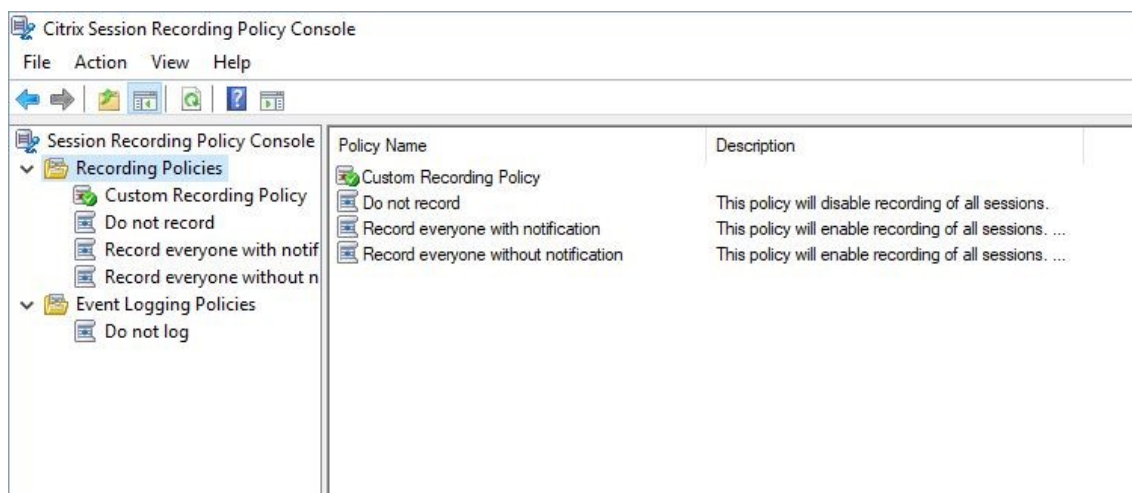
Citrix Session Recording Policy Console

File Action View Help

Session Recording Policy Console
Recording Policies
Custom Recording Policy
Do not record
Record everyone with notif
Record everyone without n
Event Logging Policies
Do not log

| Policy Name | Description |
|---|---|
| Custom Recording Policy | |
| Do not record | This policy will disable recording of all sessions. |
| Record everyone with notification | This policy will enable recording of all sessions. ... |
| Record everyone without notification | This policy will enable recording of all sessions. ... |